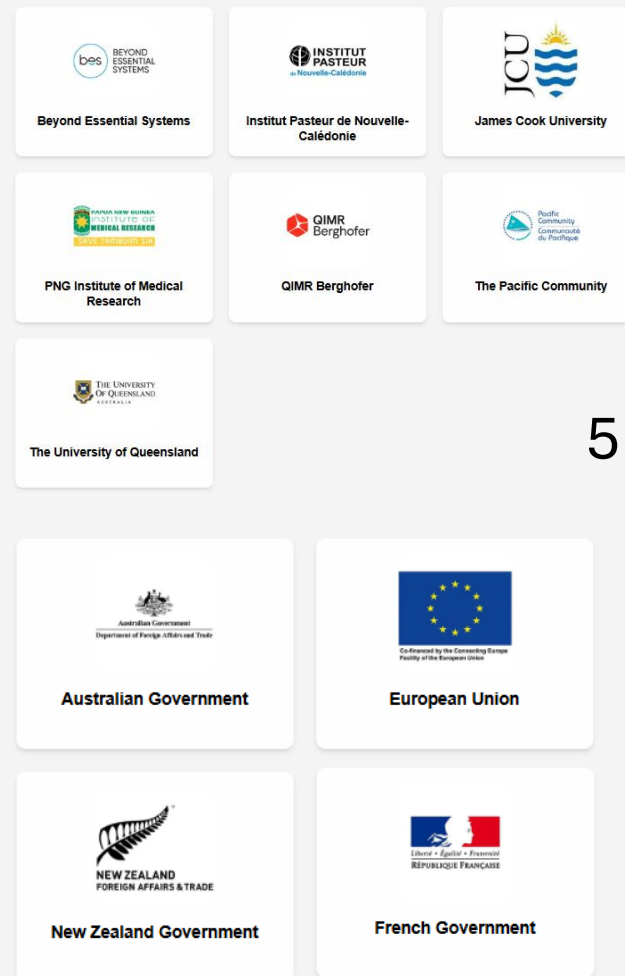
bes BEYOND ESSENTIAL SYSTEMS

Beyond Essential Systems

INSTITUT PASTEUR de Nouvelle-Calédonie

Institut Pasteur de Nouvelle-Calédonie

JCU

James Cook University

PAPUA NEW GUINEA INSTITUTE OF MEDICAL RESEARCH SAVE TAIM BILONG SIK

PNG Institute of Medical Research

QIMR Berghofer

QIMR Berghofer

Pacific Community Communauté du Pacifique

The Pacific Community

THE UNIVERSITY OF QUEENSLAND AUSTRALIA

The University of Queensland

5

Australian Government Department of Foreign Affairs and Trade

Australian Government

Co-financed by the Connecting Europe Facility of the European Union

European Union

NEW ZEALAND FOREIGN AFFAIRS & TRADE

New Zealand Government

Liberté • Égalité • Fraternité RÉPUBLIQUE FRANÇAISE

French Government